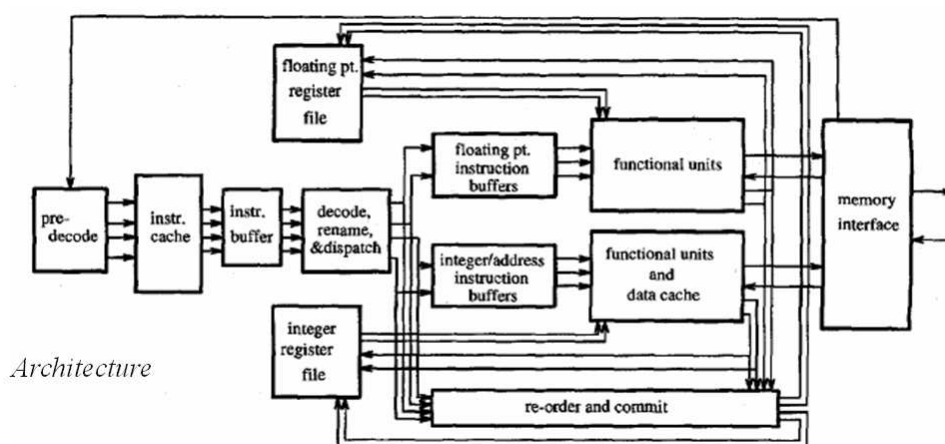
floating pt. register file

pre-decode

instr. cache

instr. buffer

decode, rename, &dispatch

floating pt. instruction buffers

functional units

integer/address instruction buffers

functional units and data cache

memory interface

integer register file

re-order and commit

Architecture